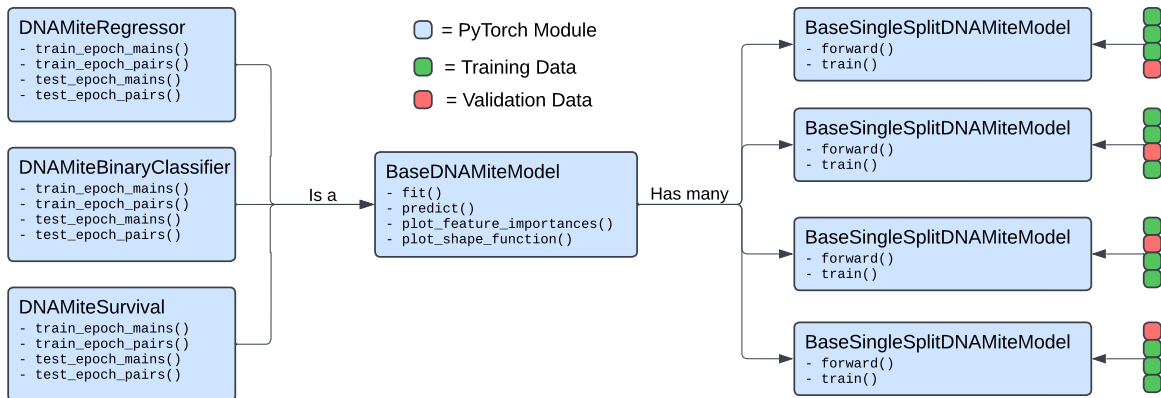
DNAMiteRegressor
- train_epoch_mains()
- train_epoch_pairs()
- test_epoch_mains()
- test_epoch_pairs()

DNAMiteBinaryClassifier
- train_epoch_mains()
- train_epoch_pairs()
- test_epoch_mains()
- test_epoch_pairs()

DNAMiteSurvival
- train_epoch_mains()
- train_epoch_pairs()
- test_epoch_mains()
- test_epoch_pairs()

= PyTorch Module

= Training Data

= Validation Data

Is a

BaseDNAMiteModel
- fit()
- predict()
- plot_feature_importances()
- plot_shape_function()

Has many

BaseSingleSplitDNAMiteModel
- forward()
- train()

BaseSingleSplitDNAMiteModel
- forward()
- train()

BaseSingleSplitDNAMiteModel
- forward()
- train()

BaseSingleSplitDNAMiteModel
- forward()
- train()